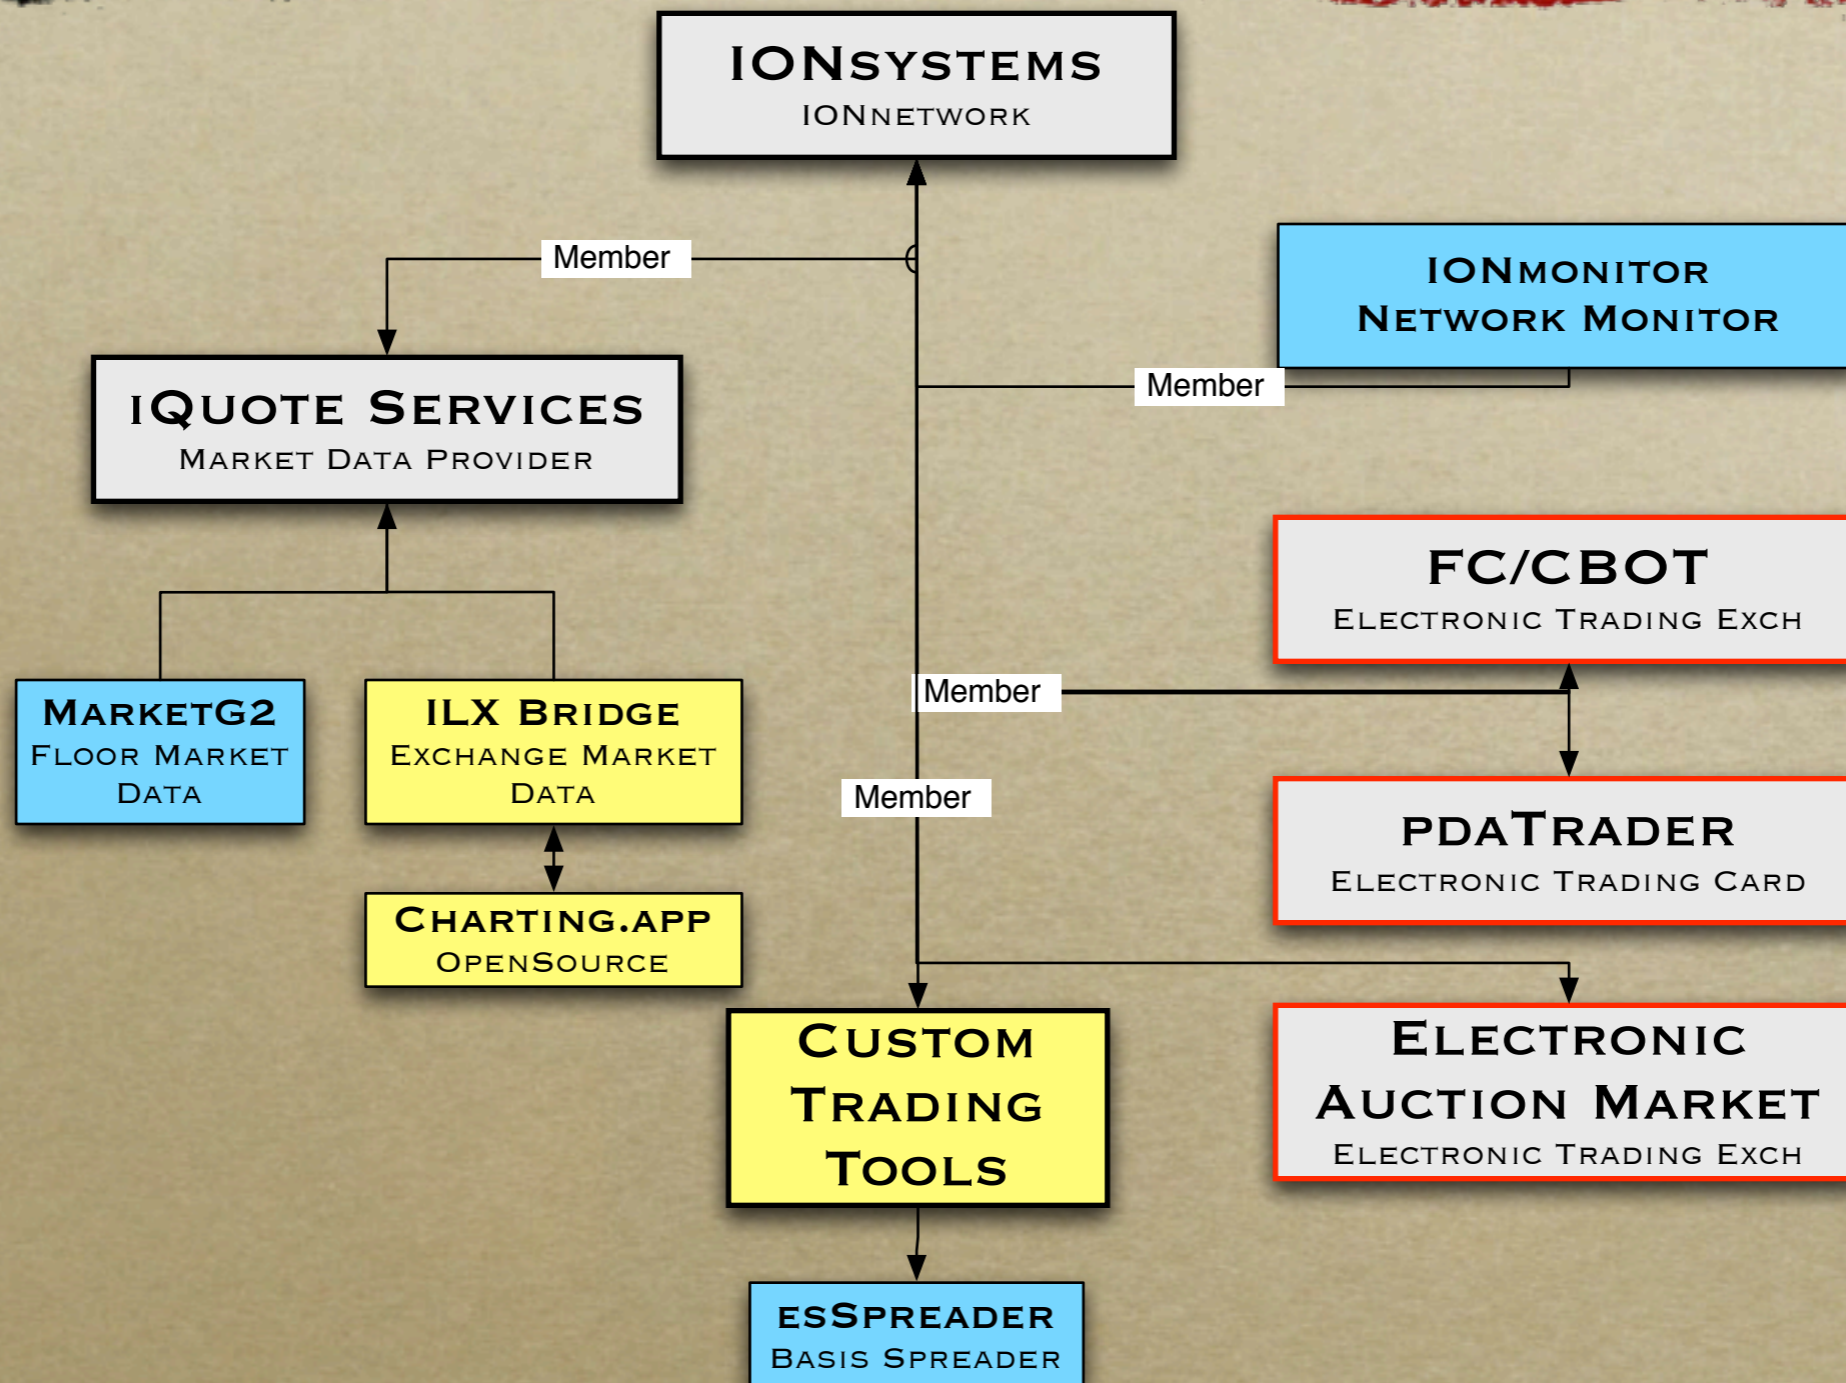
IONSystems
IONNetwork

Member

IONMonitor
Network Monitor

iQuote Services
Market Data Provider

Member

FC/CBOT
Electronic Trading Exch

MarketG2
Floor Market Data

ILX Bridge
Exchange Market Data

Member

Member

PDATrader
Electronic Trading Card

Charting.app
OpenSource

Custom Trading Tools

Electronic Auction Market
Electronic Trading Exch

esSpreader
Basis Spreader